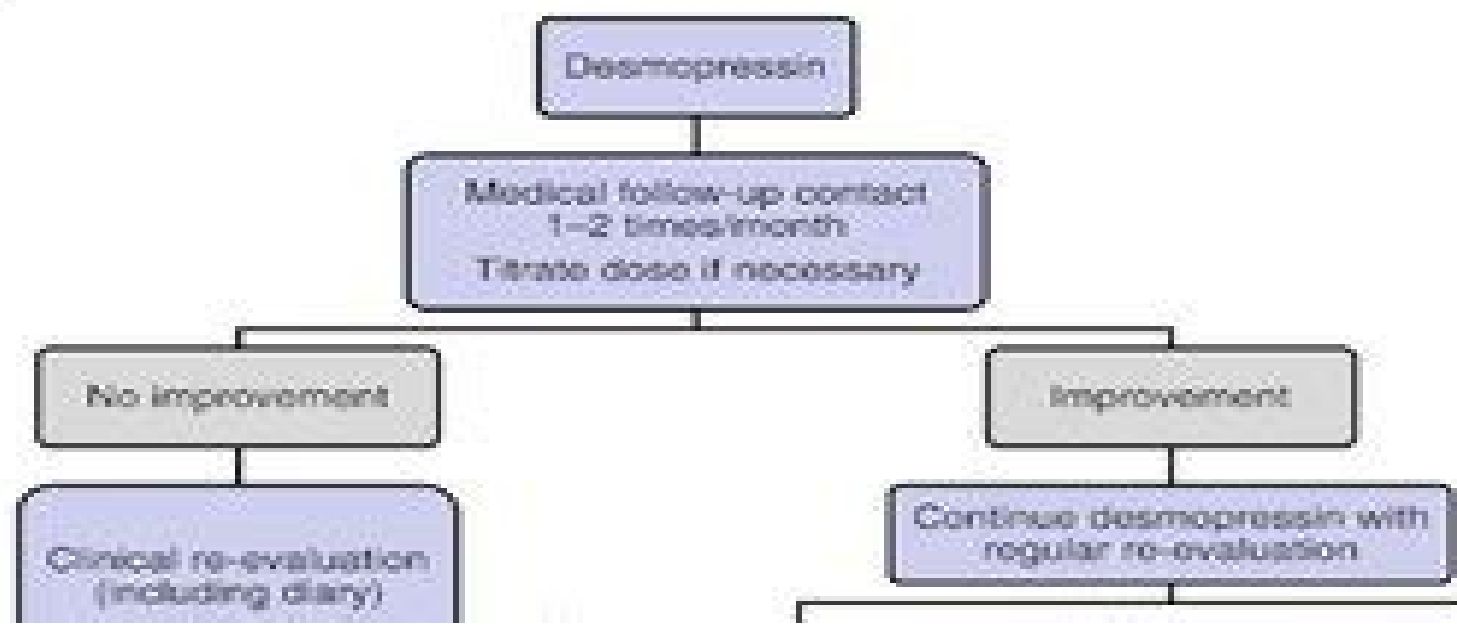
Desmopressin

Medical follow-up contact 1–2 times/month
Titrate dose if necessary

No improvement

Improvement

Clinical re-evaluation (including diary)

Continue desmopressin with regular re-evaluation